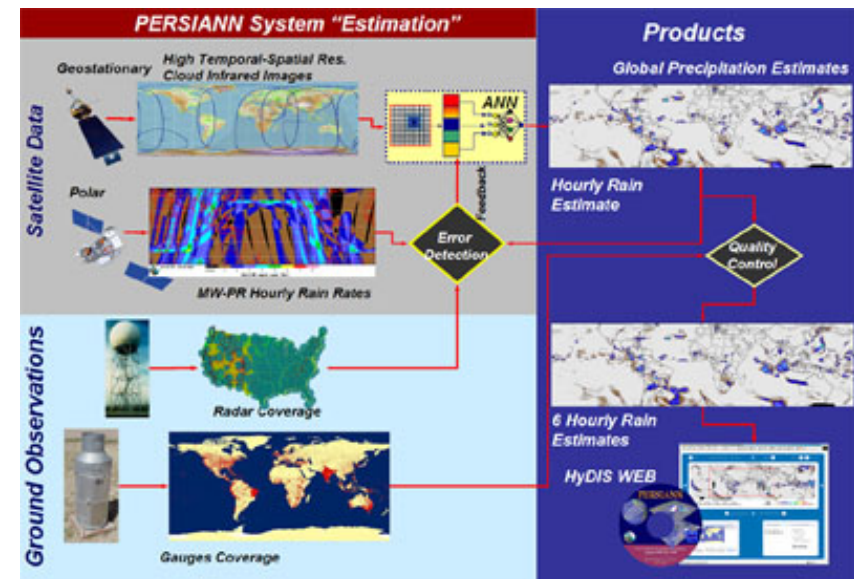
PERSIANN System "Estimation"

Products

Satellite Data

Geostationary

High Temporal-Spatial Res. Cloud Infrared Images

ANN

Feedback

Global Precipitation Estimates

Polar

Error Detection

MW-PR Hourly Rain Rates

Hourly Rain Estimate

Quality Control

Ground Observations

Radar Coverage

6 Hourly Rain Estimates

HyDIS WEB

PERSIANN

Gauges Coverage